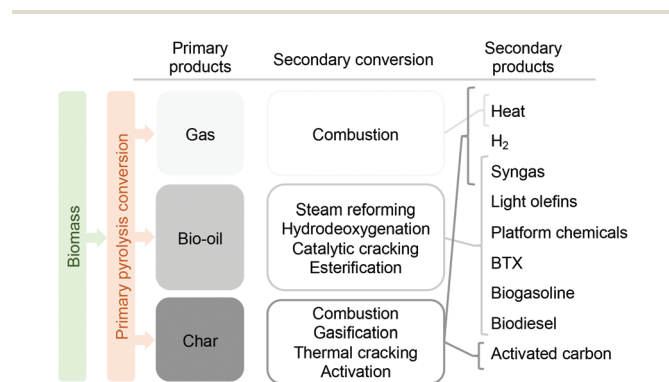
Primary products

Secondary conversion

Secondary products

Biomass

Primary pyrolysis conversion

Gas

Combustion

Bio-oil

Steam reforming
Hydrodeoxygenation
Catalytic cracking
Esterification

Char

Combustion
Gasification
Thermal cracking
Activation

Heat

$H_2$

Syngas

Light olefins

Platform chemicals

BTX

Biogasoline

Biodiesel

Activated carbon